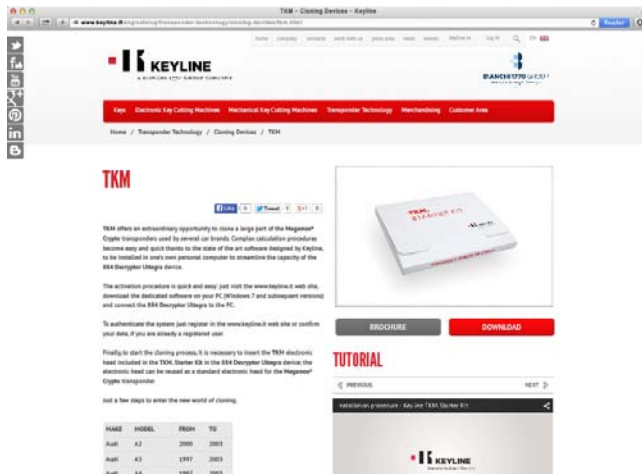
TKM – Cloning Devices – Keyline

www.keyline.it/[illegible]

Reader

home company contacts work with us press area news events keyline tv log in EN

KEYLINE

BIANCHI 1770 GROUP

Keys Electronic Key Cutting Machines Mechanical Key Cutting Machines Transponder Technology Merchandising Customer Area

Home / Transponder Technology / Cloning Devices / TKM

TKM

Like 0 Tweet 0 +1 0

TKM offers an extraordinary opportunity to clone a large part of the Megamos® Crypto transponders used by several car brands. Complex calculation procedures become easy and quick thanks to the state of the art software designed by Keyline, to be installed in one's own personal computer to streamline the capacity of the 884 Decryptor Ultegra device.

The activation procedure is quick and easy: just visit the www.keyline.it web site, download the dedicated software on your PC (Windows 7 and subsequent versions) and connect the 884 Decryptor Ultegra to the PC.

To authenticate the system just register in the www.keyline.it web site or confirm your data, if you are already a registered user.

Finally, to start the cloning process, it is necessary to insert the TKM electronic head included in the TKM Starter Kit in the 884 Decryptor Ultegra device; the electronic head can be reused as a standard electronic head for the Megamos® Crypto transponder.

Just a few steps to enter the new world of cloning.

| MAKE | MODEL | FROM | TO |
|---|---|---|---|
| Audi | A2 | 2000 | 2003 |
| Audi | A3 | 1997 | 2003 |
| Audi | A4 | 1997 | 2003 |

TKM STARTER KIT

BROCHURE

DOWNLOAD

TUTORIAL

PREVIOUS

NEXT

Installation procedure - Keyline TKM Starter Kit

KEYLINE